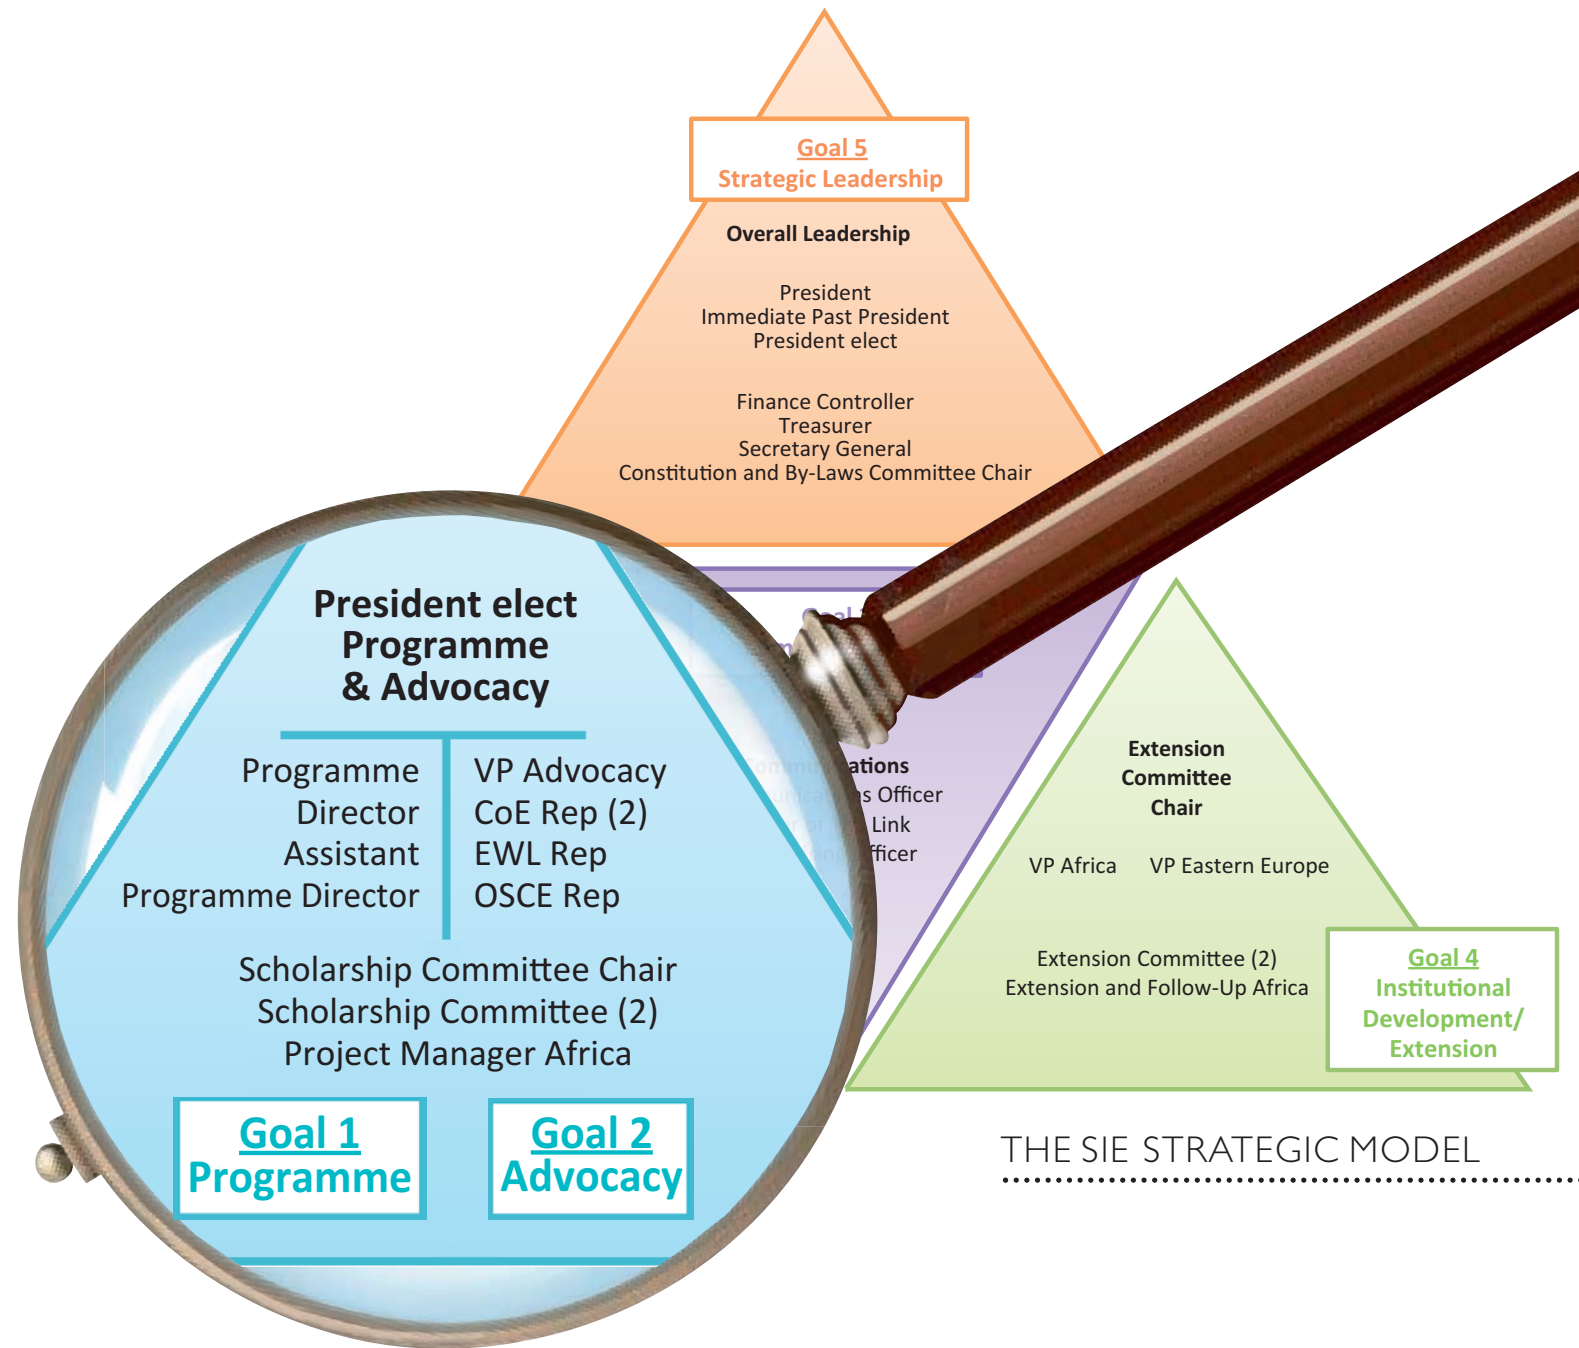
Goal 5
Strategic Leadership

Overall Leadership

President
Immediate Past President
President elect

Finance Controller
Treasurer
Secretary General
Constitution and By-Laws Committee Chair

President elect
Programme
& Advocacy

Programme Director
Assistant Programme Director

VP Advocacy
CoE Rep (2)
EWL Rep
OSCE Rep

Scholarship Committee Chair
Scholarship Committee (2)
Project Manager Africa

Goal 1
Programme

Goal 2
Advocacy

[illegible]ations
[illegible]s Officer
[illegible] Link
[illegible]fficer

Extension Committee Chair

VP Africa
VP Eastern Europe

Extension Committee (2)
Extension and Follow-Up Africa

Goal 4
Institutional Development/ Extension

THE SIE STRATEGIC MODEL